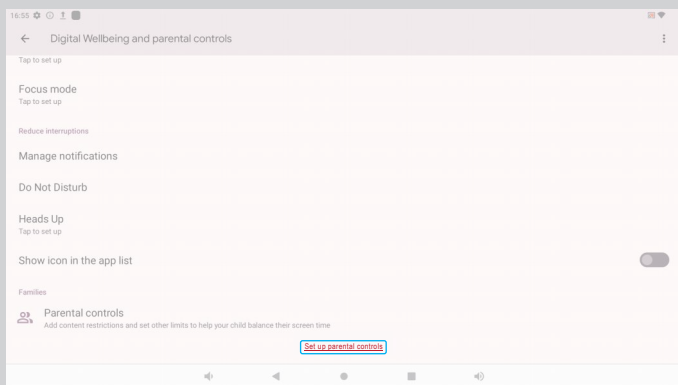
16:58

Digital Wellbeing and parental controls

Tap to set up

Focus mode
Tap to set up

Reduce interruptions

Manage notifications

Do Not Disturb

Heads Up
Tap to set up

Show icon in the app list

Families

Parental controls
Add content restrictions and set other limits to help your child balance their screen time

Set up parental controls